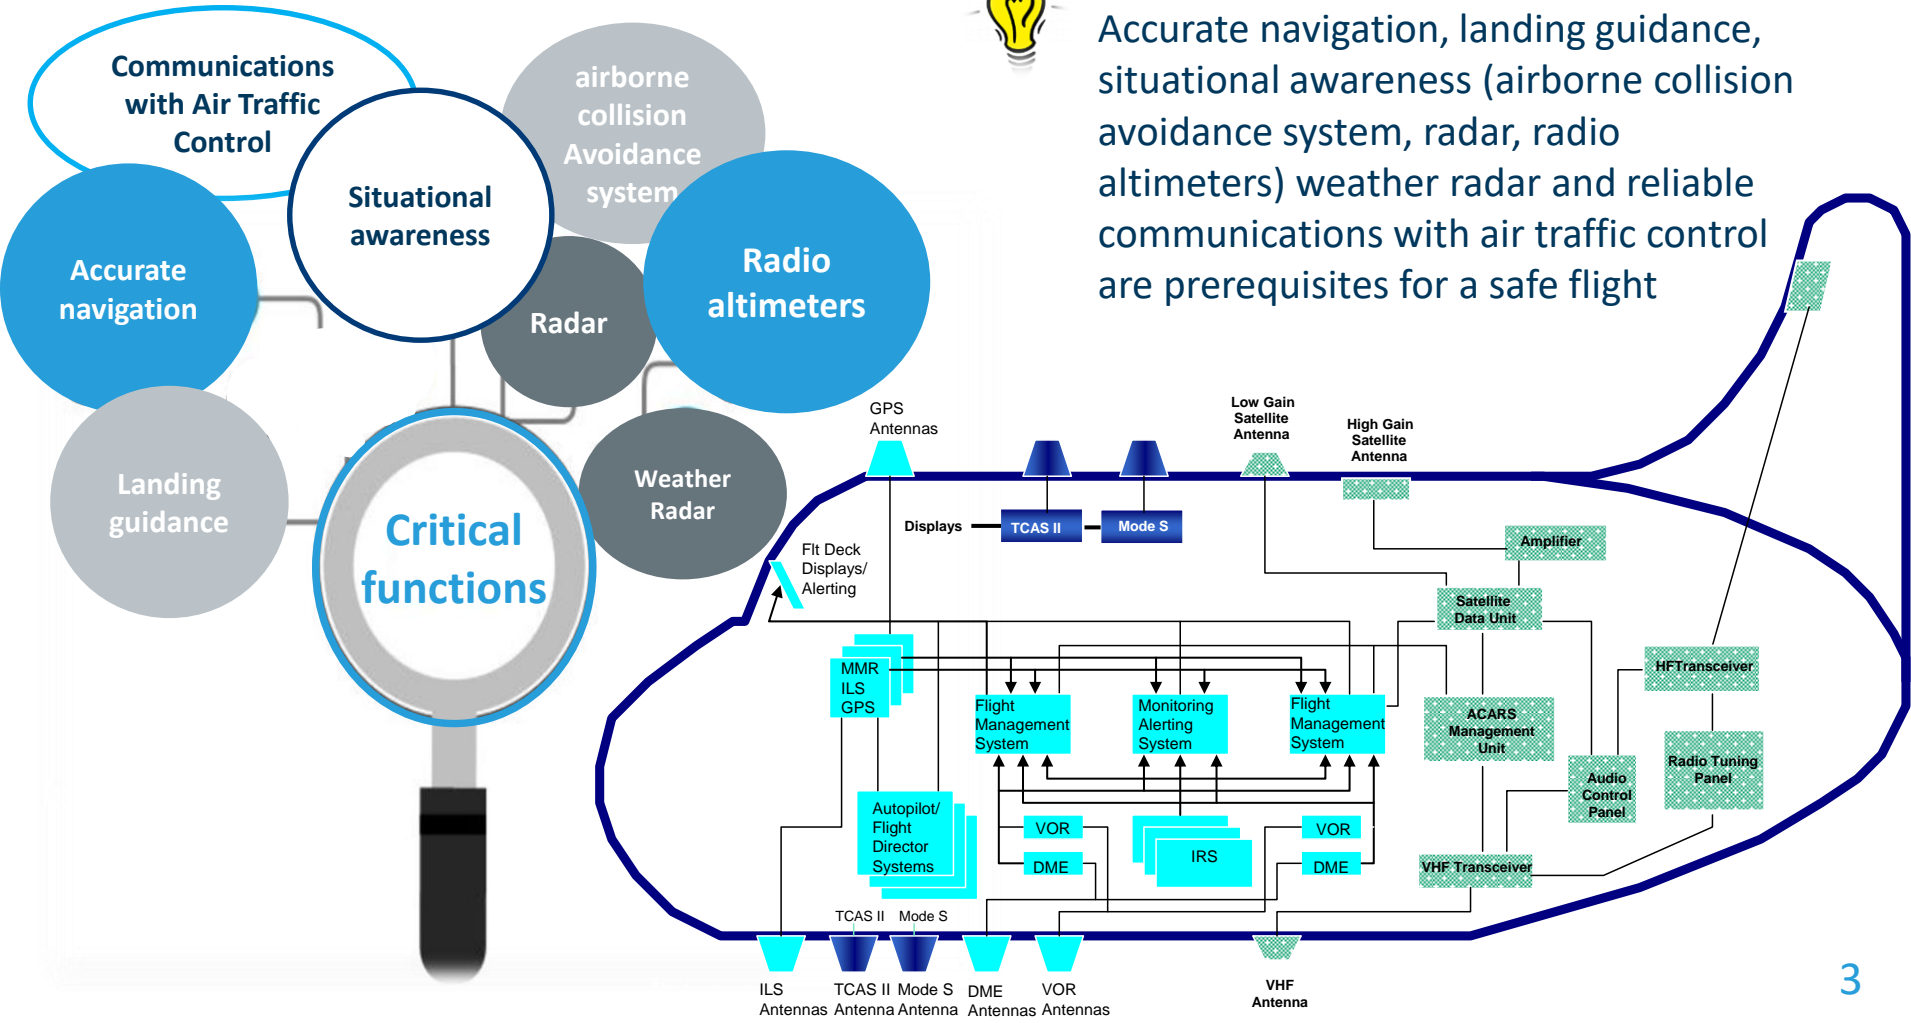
Communications with Air Traffic Control

airborne collision Avoidance system

Situational awareness

Accurate navigation

Radar

Radio altimeters

Landing guidance

Weather Radar

Critical functions

Accurate navigation, landing guidance, situational awareness (airborne collision avoidance system, radar, radio altimeters) weather radar and reliable communications with air traffic control are prerequisites for a safe flight

GPS Antennas

Low Gain Satellite Antenna

High Gain Satellite Antenna

Displays

TCAS II

Mode S

Flt Deck Displays/ Alerting

Amplifier

Satellite Data Unit

MMR ILS GPS

Flight Management System

Monitoring Alerting System

Flight Management System

ACARS Management Unit

HFTransceiver

Radio Tuning Panel

Audio Control Panel

Autopilot/ Flight Director Systems

VOR

DME

IRS

VOR

DME

VHF Transceiver

TCAS II

Mode S

ILS Antennas

TCAS II Antenna

Mode S Antenna

DME Antennas

VOR Antennas

VHF Antenna

3